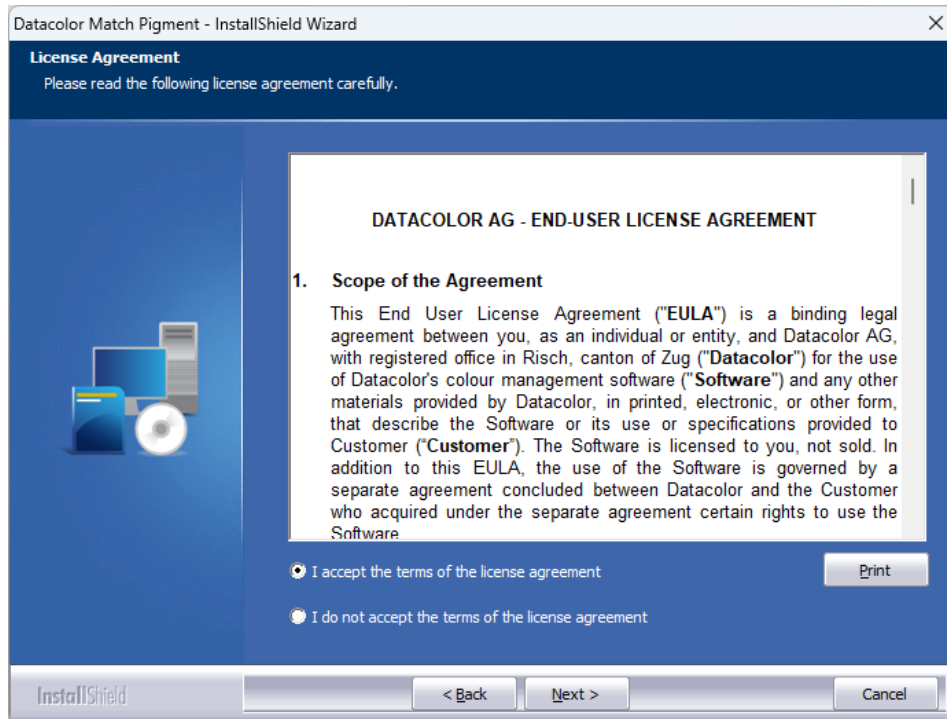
Datacolor Match Pigment - InstallShield Wizard

License Agreement
Please read the following license agreement carefully.

DATACOLOR AG - END-USER LICENSE AGREEMENT

1. Scope of the Agreement

This End User License Agreement ("EULA") is a binding legal agreement between you, as an individual or entity, and Datacolor AG, with registered office in Risch, canton of Zug ("Datacolor") for the use of Datacolor's colour management software ("Software") and any other materials provided by Datacolor, in printed, electronic, or other form, that describe the Software or its use or specifications provided to Customer ("Customer"). The Software is licensed to you, not sold. In addition to this EULA, the use of the Software is governed by a separate agreement concluded between Datacolor and the Customer who acquired under the separate agreement certain rights to use the Software

I accept the terms of the license agreement

Print

I do not accept the terms of the license agreement

InstallShield

< Back

Next >

Cancel